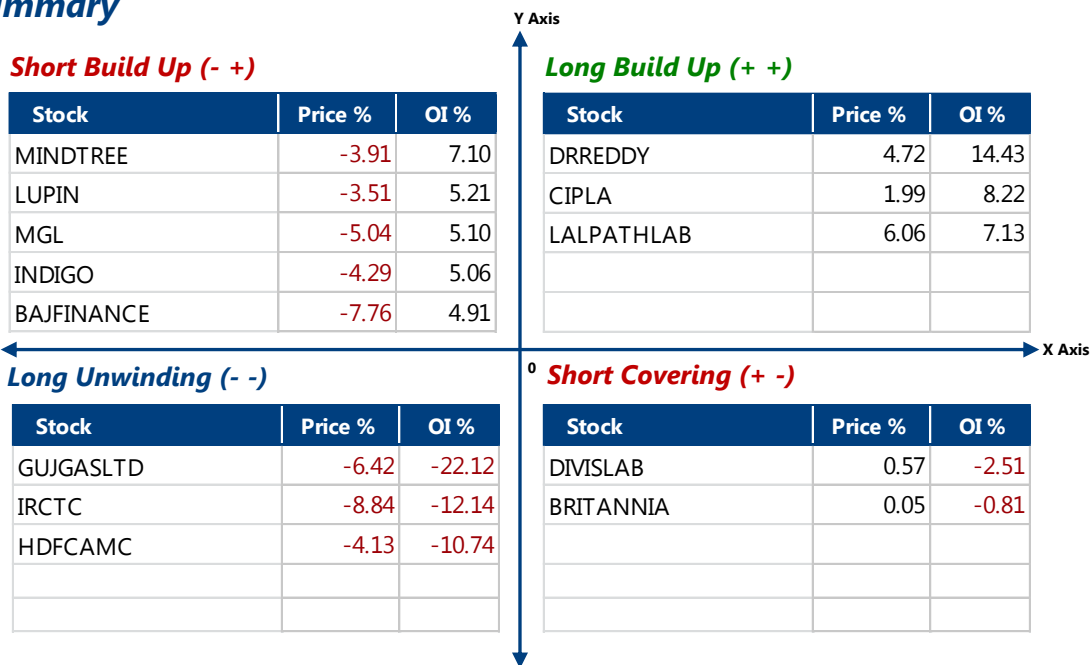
ımmary

Y Axis

Short Build Up (- +)

| Stock | Price % | OI % |
|---|---|---|
| MINDTREE | -3.91 | 7.10 |
| LUPIN | -3.51 | 5.21 |
| MGL | -5.04 | 5.10 |
| INDIGO | -4.29 | 5.06 |
| BAJFINANCE | -7.76 | 4.91 |

Long Build Up (+ +)

| Stock | Price % | OI % |
|---|---|---|
| DRREDDY | 4.72 | 14.43 |
| CIPLA | 1.99 | 8.22 |
| LALPATHLAB | 6.06 | 7.13 |
| | | |
| | | |

X Axis

0

Long Unwinding (- -)

| Stock | Price % | OI % |
|---|---|---|
| GUJGASLTD | -6.42 | -22.12 |
| IRCTC | -8.84 | -12.14 |
| HDFCAMC | -4.13 | -10.74 |
| | | |
| | | |

Short Covering (+ -)

| Stock | Price % | OI % |
|---|---|---|
| DIVISLAB | 0.57 | -2.51 |
| BRITANNIA | 0.05 | -0.81 |
| | | |
| | | |
| | | |